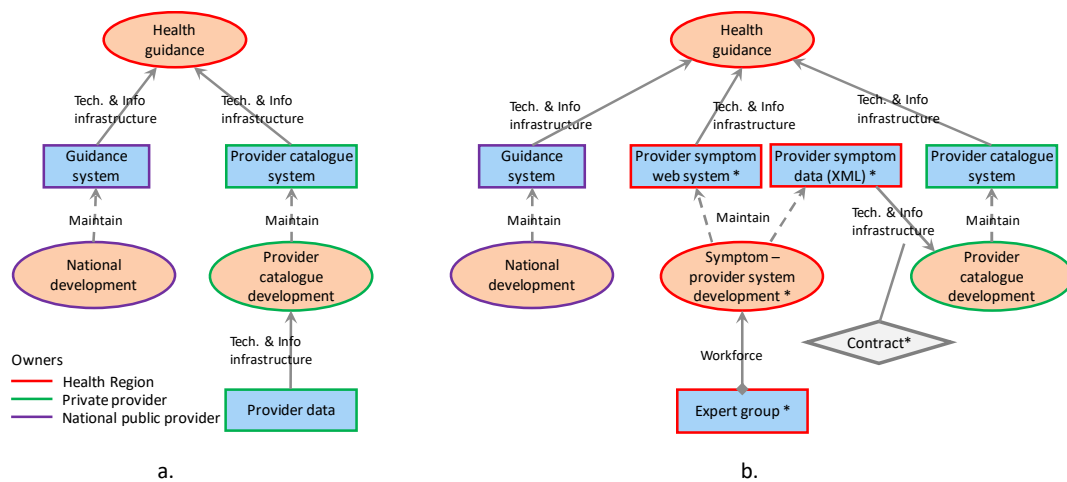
Health guidance

Tech. & Info infrastructure

Tech. & Info infrastructure

Guidance system

Provider catalogue system

Maintain

Maintain

National development

Provider catalogue development

Tech. & Info infrastructure

Provider data

Owners
Health Region
Private provider
National public provider

a.

Health guidance

Tech. & Info infrastructure

Tech. & Info infrastructure

Tech. & Info infrastructure

Guidance system

Provider symptom web system *

Provider symptom data (XML) *

Provider catalogue system

Maintain

Maintain

Tech. & Info infrastructure

Maintain

National development

Symptom – provider system development *

Provider catalogue development

Contract*

Workforce

Expert group *

b.